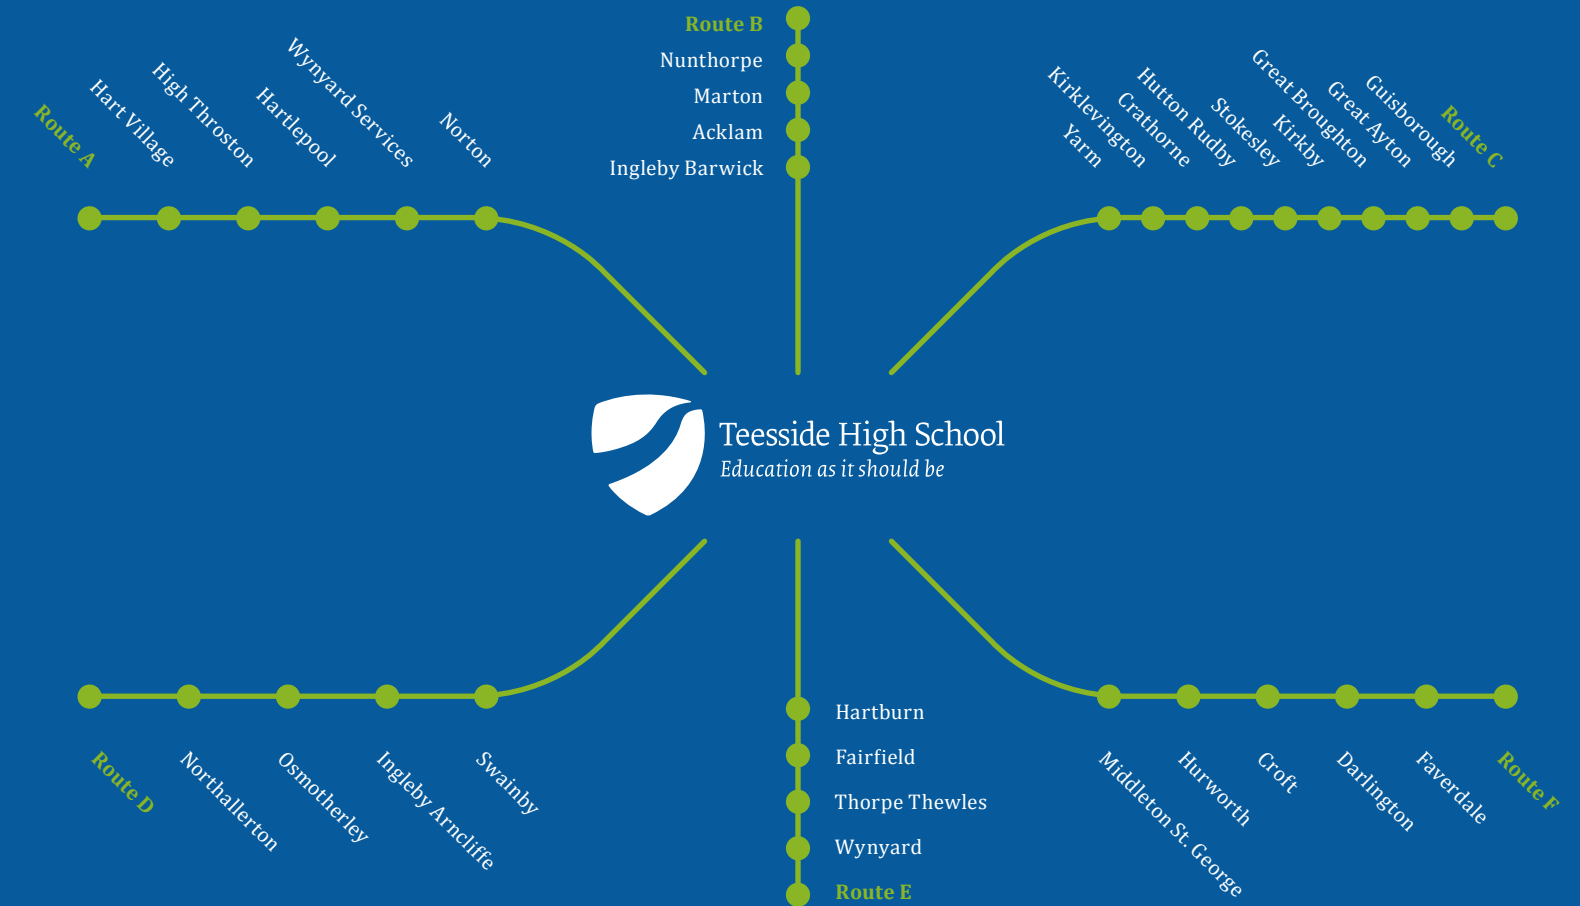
Route A
Hart Village
High Throston
Hartlepool
Wynyard Services
Norton

Route B
Nunthorpe
Marton
Acklam
Ingleby Barwick

Yarm
Kirklevington
Crathorne
Hutton Rudby
Stokesley
Kirkby
Great Broughton
Great Ayton
Guisborough
Route C

Teesside High School
Education as it should be

Route D
Northallerton
Osmotherley
Ingleby Arncliffe
Swainby

Hartburn
Fairfield
Thorpe Thewles
Wynyard
Route E

Middleton St. George
Hurworth
Croft
Darlington
Faverdale
Route F